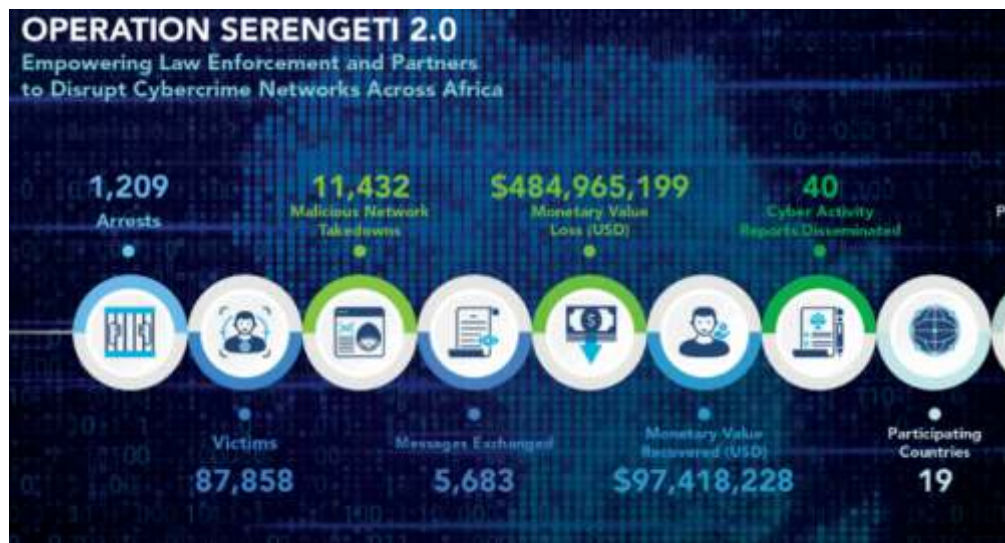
OPERATION SERENGETI 2.0
Empowering Law Enforcement and Partners to Disrupt Cybercrime Networks Across Africa

1,209
Arrests

11,432
Malicious Network Takedowns

$484,965,199
Monetary Value Loss (USD)

40
Cyber Activity Reports Disseminated

P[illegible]

Victims
87,858

Messages Exchanged
5,683

Monetary Value Recovered (USD)
$97,418,228

Participating Countries
19